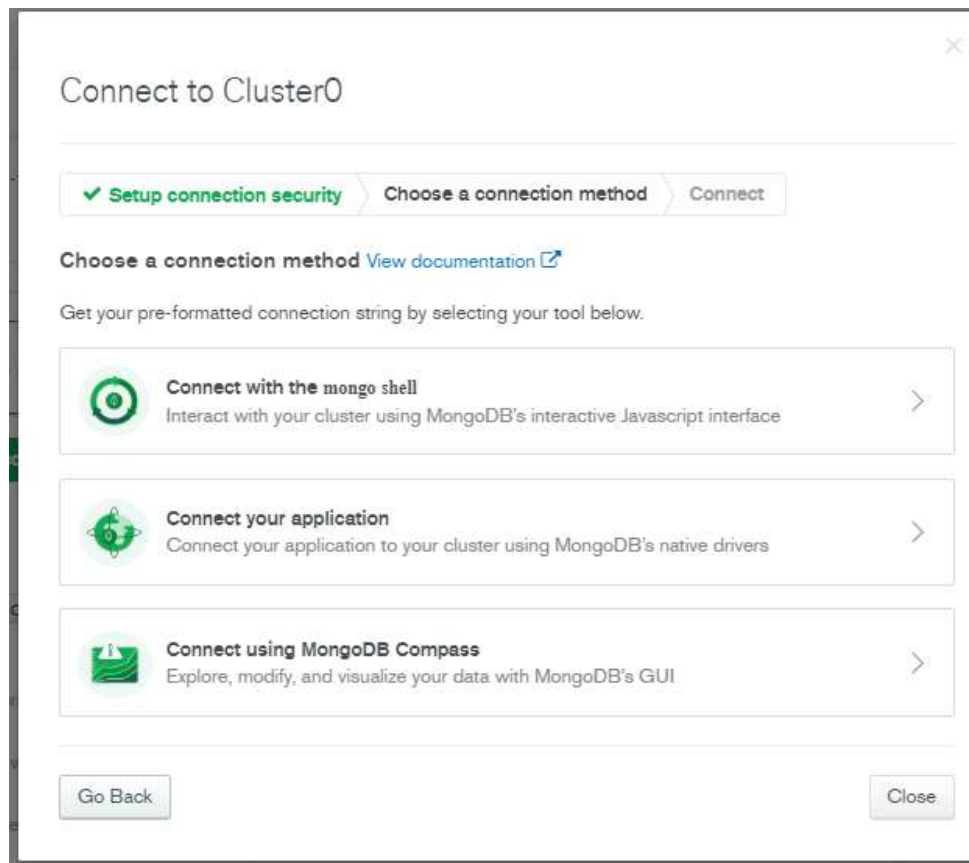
Connect to Cluster0

✔ Setup connection security | Choose a connection method | Connect

Choose a connection method View documentation

Get your pre-formatted connection string by selecting your tool below.

Connect with the mongo shell
Interact with your cluster using MongoDB's interactive Javascript interface

Connect your application
Connect your application to your cluster using MongoDB's native drivers

Connect using MongoDB Compass
Explore, modify, and visualize your data with MongoDB's GUI

Go Back

Close